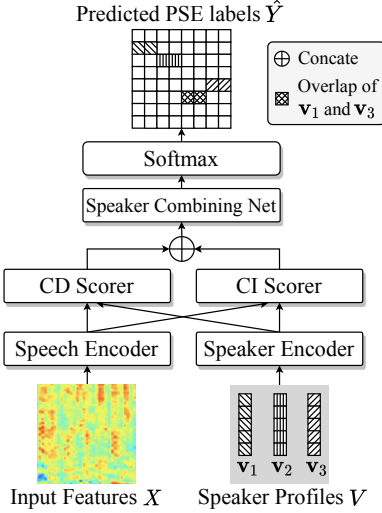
Predicted PSE labels $\hat{Y}$

$\oplus$ Concate

Overlap of $\mathbf{v}_1$ and $\mathbf{v}_3$

Softmax

Speaker Combining Net

CD Scorer

CI Scorer

Speech Encoder

Speaker Encoder

$\mathbf{v}_1$ $\mathbf{v}_2$ $\mathbf{v}_3$

Input Features $X$

Speaker Profiles $V$